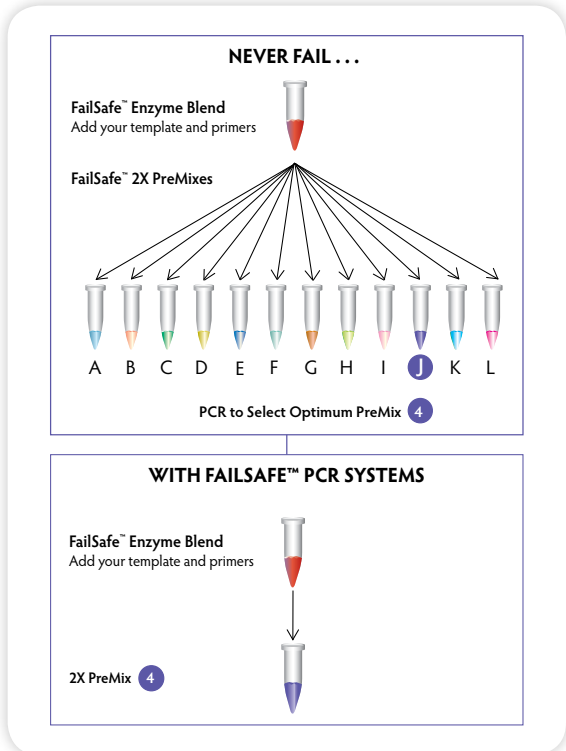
NEVER FAIL . . .

FailSafe™ Enzyme Blend
Add your template and primers

FailSafe™ 2X PreMixes

A B C D E F G H I J K L

PCR to Select Optimum PreMix 4

WITH FAILSAFE™ PCR SYSTEMS

FailSafe™ Enzyme Blend
Add your template and primers

2X PreMix 4